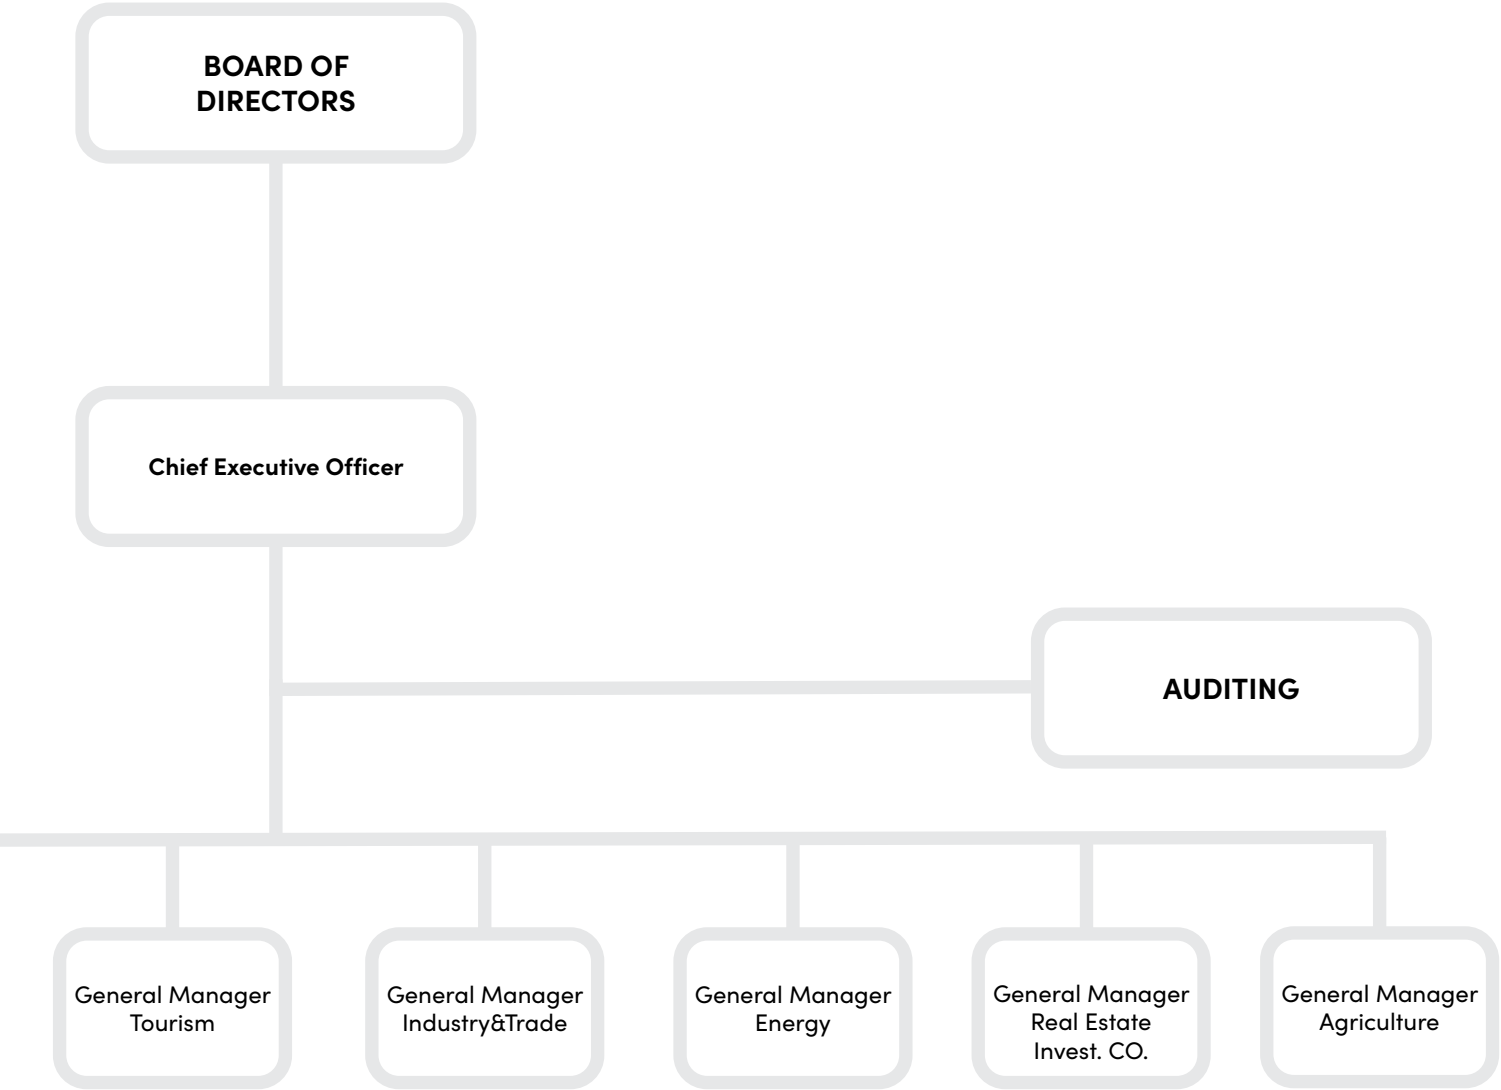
BOARD OF DIRECTORS

Chief Executive Officer

AUDITING

General Manager Tourism

General Manager Industry&Trade

General Manager Energy

General Manager Real Estate Invest. CO.

General Manager Agriculture